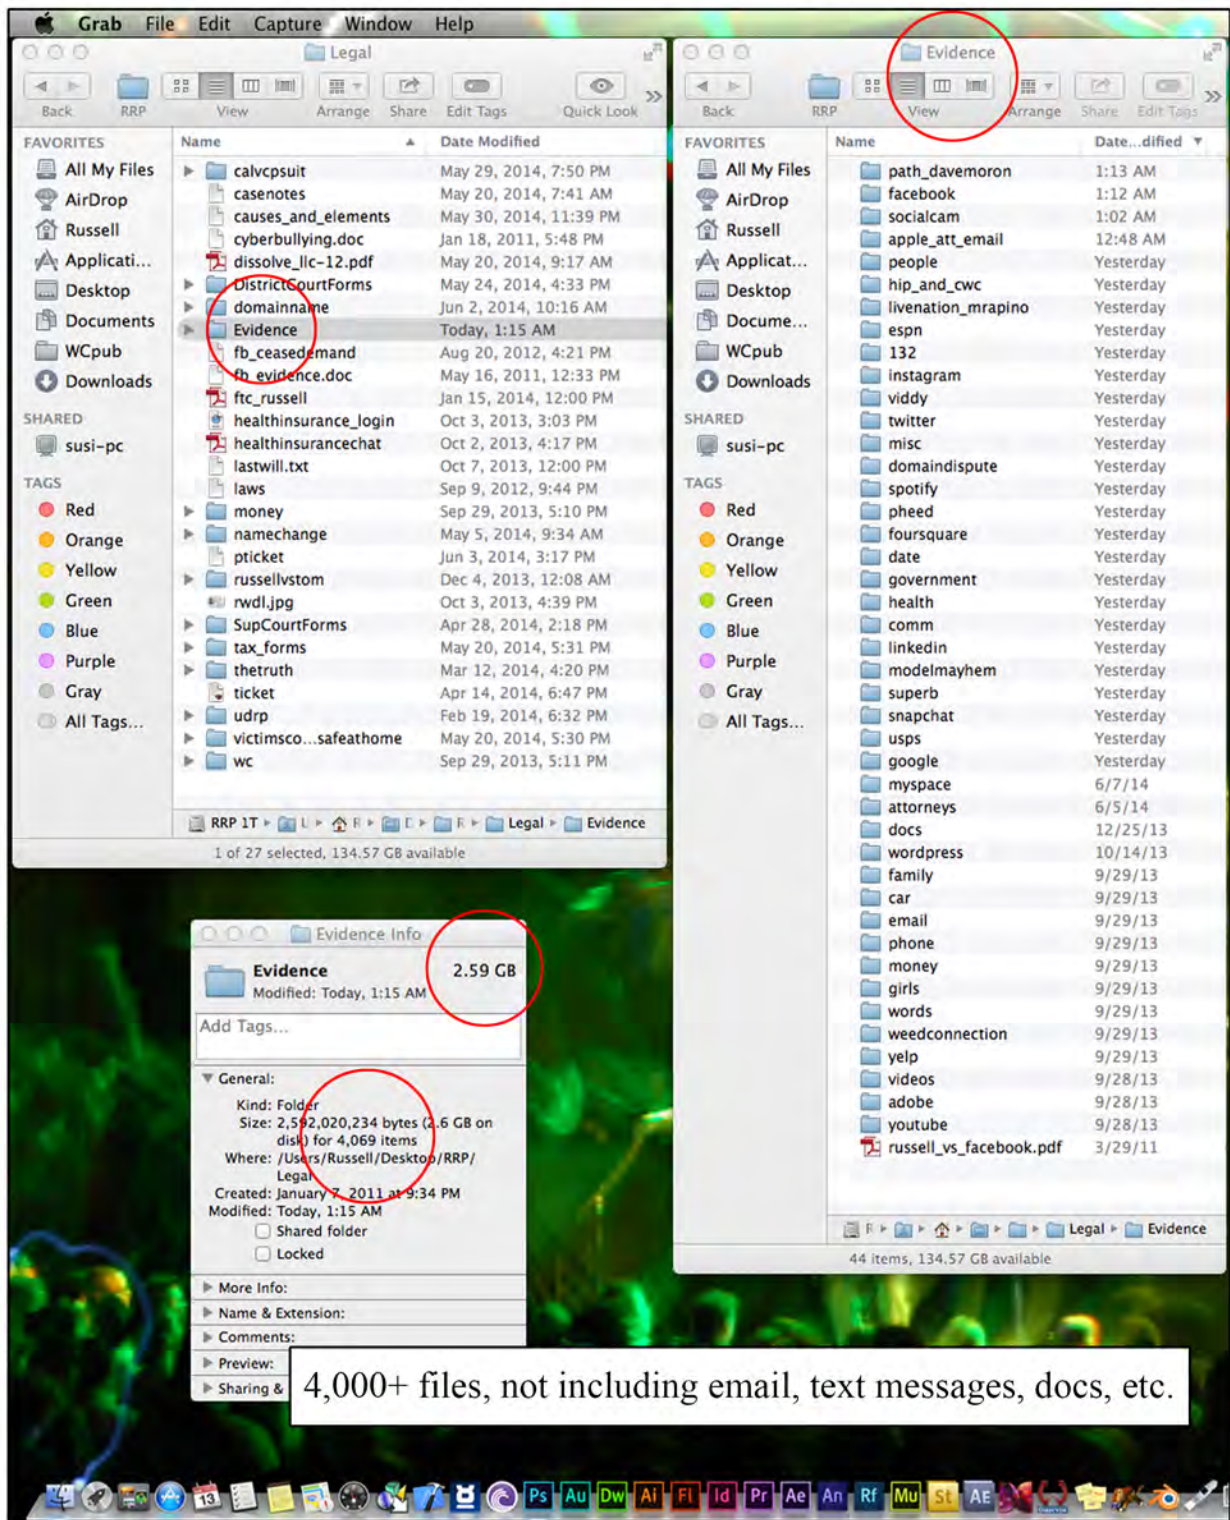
Grab File Edit Capture Window Help

Legal

Back RRP View Arrange Share Edit Tags Quick Look

FAVORITES
All My Files
AirDrop
Russell
Applicati...
Desktop
Documents
WCpub
Downloads
SHARED
susi-pc
TAGS
Red
Orange
Yellow
Green
Blue
Purple
Gray
All Tags...

| Name | Date Modified |
|---|---|
| calvcpsuit | May 29, 2014, 7:50 PM |
| casenotes | May 20, 2014, 7:41 AM |
| causes_and_elements | May 30, 2014, 11:39 PM |
| cyberbullying.doc | Jan 18, 2011, 5:48 PM |
| dissolve_llc-12.pdf | May 20, 2014, 9:17 AM |
| DistrictCourtForms | May 24, 2014, 4:33 PM |
| domainname | Jun 2, 2014, 10:16 AM |
| Evidence | Today, 1:15 AM |
| fb_ceasedemand | Aug 20, 2012, 4:21 PM |
| fb_evidence.doc | May 16, 2011, 12:33 PM |
| ftc_russell | Jan 15, 2014, 12:00 PM |
| healthinsurance_login | Oct 3, 2013, 3:03 PM |
| healthinsurancechat | Oct 2, 2013, 4:17 PM |
| lastwill.txt | Oct 7, 2013, 12:00 PM |
| laws | Sep 9, 2012, 9:44 PM |
| money | Sep 29, 2013, 5:10 PM |
| namechange | May 5, 2014, 9:34 AM |
| pticket | Jun 3, 2014, 3:17 PM |
| russellvstom | Dec 4, 2013, 12:08 AM |
| rwdl.jpg | Oct 3, 2013, 4:39 PM |
| SupCourtForms | Apr 28, 2014, 2:18 PM |
| tax_forms | May 20, 2014, 5:31 PM |
| thetruth | Mar 12, 2014, 4:20 PM |
| ticket | Apr 14, 2014, 6:47 PM |
| udrp | Feb 19, 2014, 6:32 PM |
| victimsco...safeathome | May 20, 2014, 5:30 PM |
| wc | Sep 29, 2013, 5:11 PM |

RRP 1T ▸ U ▸ R ▸ D ▸ R ▸ Legal ▸ Evidence
1 of 27 selected, 134.57 GB available

Evidence

Back RRP View Arrange Share Edit Tags

FAVORITES
All My Files
AirDrop
Russell
Applicat...
Desktop
Docume...
WCpub
Downloads
SHARED
susi-pc
TAGS
Red
Orange
Yellow
Green
Blue
Purple
Gray
All Tags...

| Name | Date...dified |
|---|---|
| path_davemoron | 1:13 AM |
| facebook | 1:12 AM |
| socialcam | 1:02 AM |
| apple_att_email | 12:48 AM |
| people | Yesterday |
| hip_and_cwc | Yesterday |
| livenation_mrapino | Yesterday |
| espn | Yesterday |
| 132 | Yesterday |
| instagram | Yesterday |
| viddy | Yesterday |
| twitter | Yesterday |
| misc | Yesterday |
| domaindispute | Yesterday |
| spotify | Yesterday |
| pheed | Yesterday |
| foursquare | Yesterday |
| date | Yesterday |
| government | Yesterday |
| health | Yesterday |
| comm | Yesterday |
| linkedin | Yesterday |
| modelmayhem | Yesterday |
| superb | Yesterday |
| snapchat | Yesterday |
| usps | Yesterday |
| google | Yesterday |
| myspace | 6/7/14 |
| attorneys | 6/5/14 |
| docs | 12/25/13 |
| wordpress | 10/14/13 |
| family | 9/29/13 |
| car | 9/29/13 |
| email | 9/29/13 |
| phone | 9/29/13 |
| money | 9/29/13 |
| girls | 9/29/13 |
| words | 9/29/13 |
| weedconnection | 9/29/13 |
| yelp | 9/29/13 |
| videos | 9/28/13 |
| adobe | 9/28/13 |
| youtube | 9/28/13 |
| russell_vs_facebook.pdf | 3/29/11 |

R ▸ ▸ ▸ ▸ ▸ Legal ▸ Evidence
44 items, 134.57 GB available

Evidence Info
Evidence 2.59 GB
Modified: Today, 1:15 AM
Add Tags...
General:
Kind: Folder
Size: 2,592,020,234 bytes (2.6 GB on disk) for 4,069 items
Where: /Users/Russell/Desktop/RRP/Legal
Created: January 7, 2011 at 9:34 PM
Modified: Today, 1:15 AM
Shared folder
Locked
More Info:
Name & Extension:
Comments:
Preview:
Sharing &

4,000+ files, not including email, text messages, docs, etc.

13 Ps Au Dw Ai Fl Id Pr Ae An Rf Mu St AE